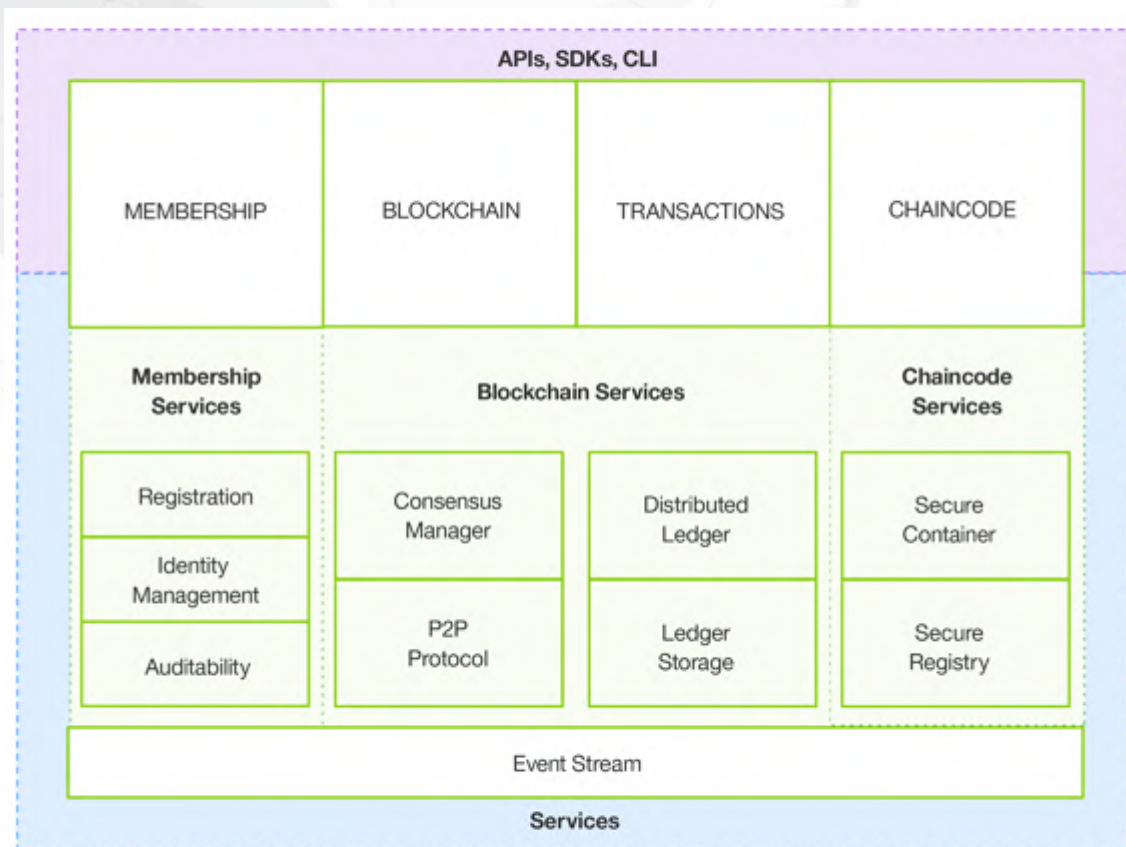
APIs, SDKs, CLI

MEMBERSHIP

BLOCKCHAIN

TRANSACTIONS

CHAINCODE

Membership Services

Blockchain Services

Chaincode Services

Registration

Identity Management

Auditability

Consensus Manager

P2P Protocol

Distributed Ledger

Ledger Storage

Secure Container

Secure Registry

Event Stream

Services